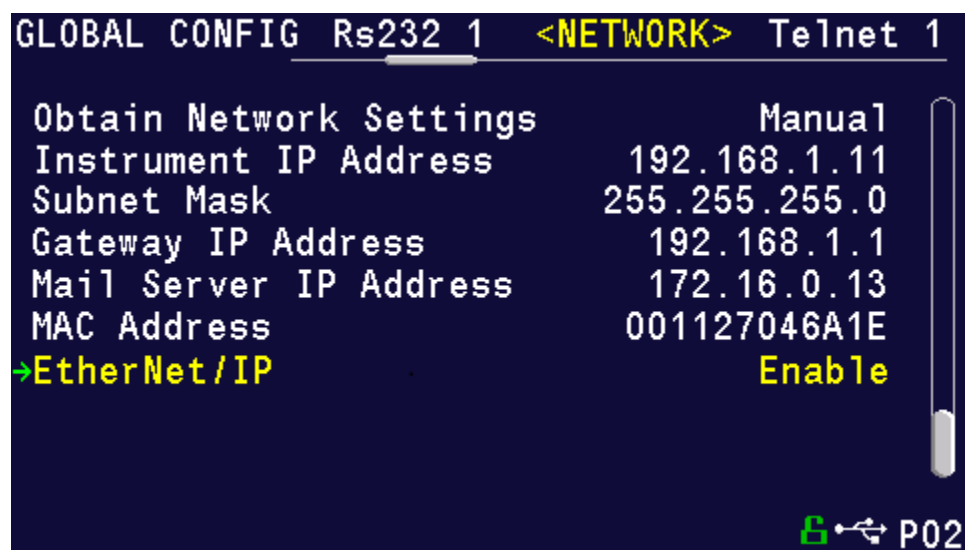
GLOBAL CONFIG Rs232 1 <NETWORK> Telnet 1

| | |
|---|---|
| Obtain Network Settings | Manual |
| Instrument IP Address | 192.168.1.11 |
| Subnet Mask | 255.255.255.0 |
| Gateway IP Address | 192.168.1.1 |
| Mail Server IP Address | 172.16.0.13 |
| MAC Address | 001127046A1E |
| →EtherNet/IP | Enable |

P02